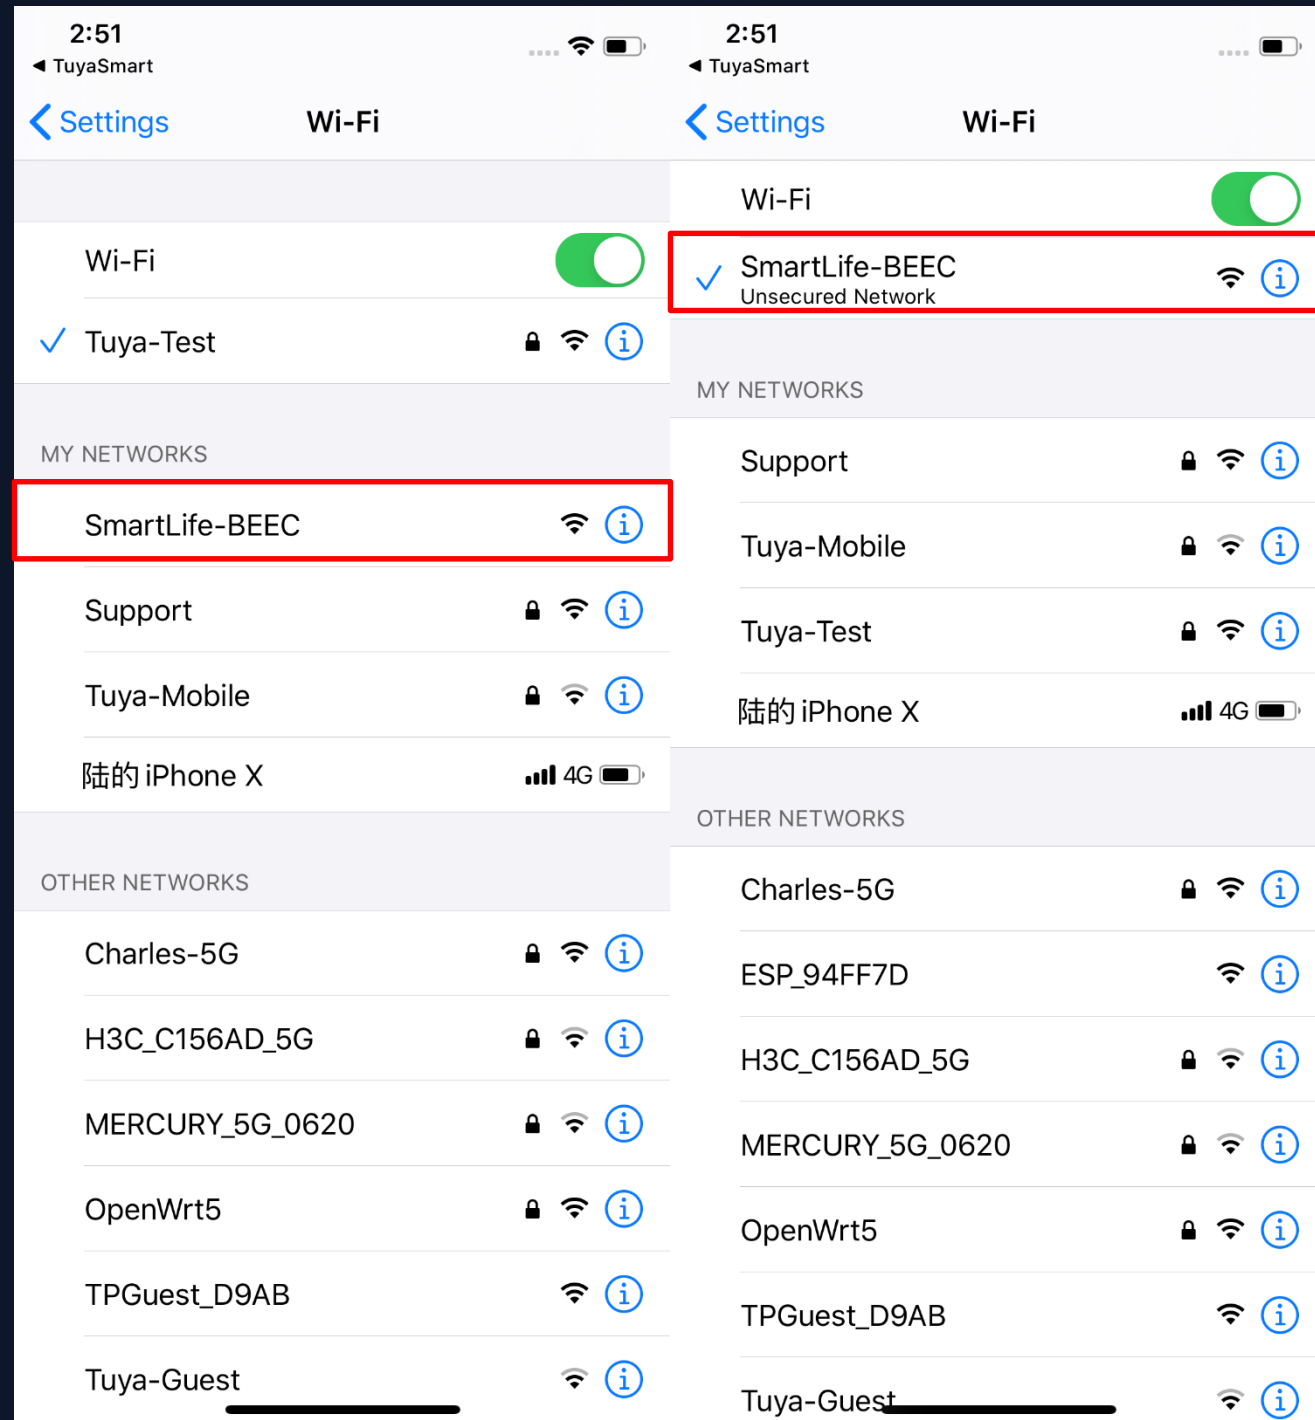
2:51
◀ TuyaSmart

< Settings Wi-Fi

Wi-Fi

✓ Tuya-Test

MY NETWORKS

SmartLife-BEEC

Support

Tuya-Mobile

陆的 iPhone X 4G

OTHER NETWORKS

Charles-5G

H3C_C156AD_5G

MERCURY_5G_0620

OpenWrt5

TPGuest_D9AB

Tuya-Guest

2:51
◀ TuyaSmart

< Settings Wi-Fi

Wi-Fi

✓ SmartLife-BEEC
Unsecured Network

MY NETWORKS

Support

Tuya-Mobile

Tuya-Test

陆的 iPhone X 4G

OTHER NETWORKS

Charles-5G

ESP_94FF7D

H3C_C156AD_5G

MERCURY_5G_0620

OpenWrt5

TPGuest_D9AB

Tuya-Guest